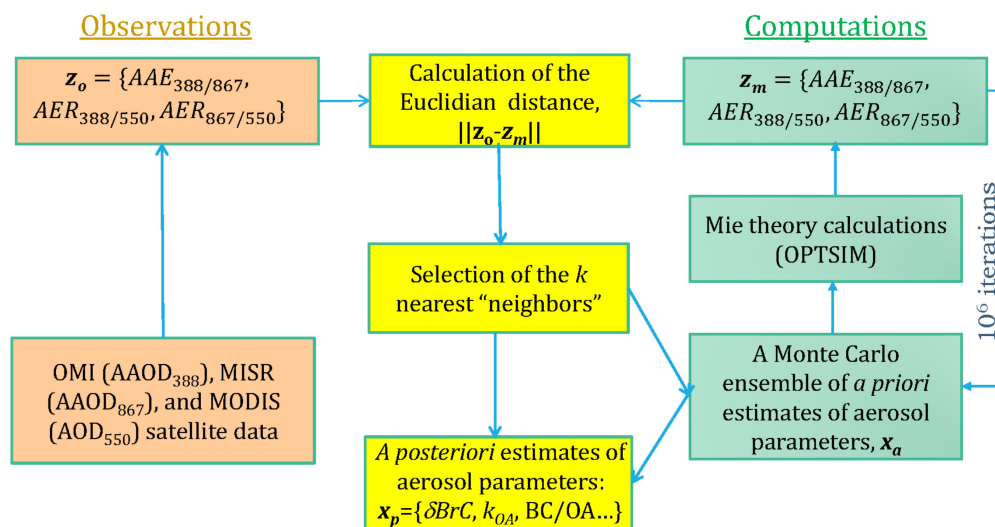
Observations

Computations

$z_o = \{AAE_{388/867}, AER_{388/550}, AER_{867/550}\}$

Calculation of the Euclidian distance, $||z_o - z_m||$

$z_m = \{AAE_{388/867}, AER_{388/550}, AER_{867/550}\}$

$10^6$ iterations

Mie theory calculations (OPTSIM)

Selection of the $k$ nearest "neighbors"

OMI (AAOD$_{388}$), MISR (AAOD$_{867}$), and MODIS (AOD$_{550}$) satellite data

A Monte Carlo ensemble of *a priori* estimates of aerosol parameters, $x_a$

*A posteriori* estimates of aerosol parameters: $x_p$={$\delta BrC$, $k_{OA}$, BC/OA…}